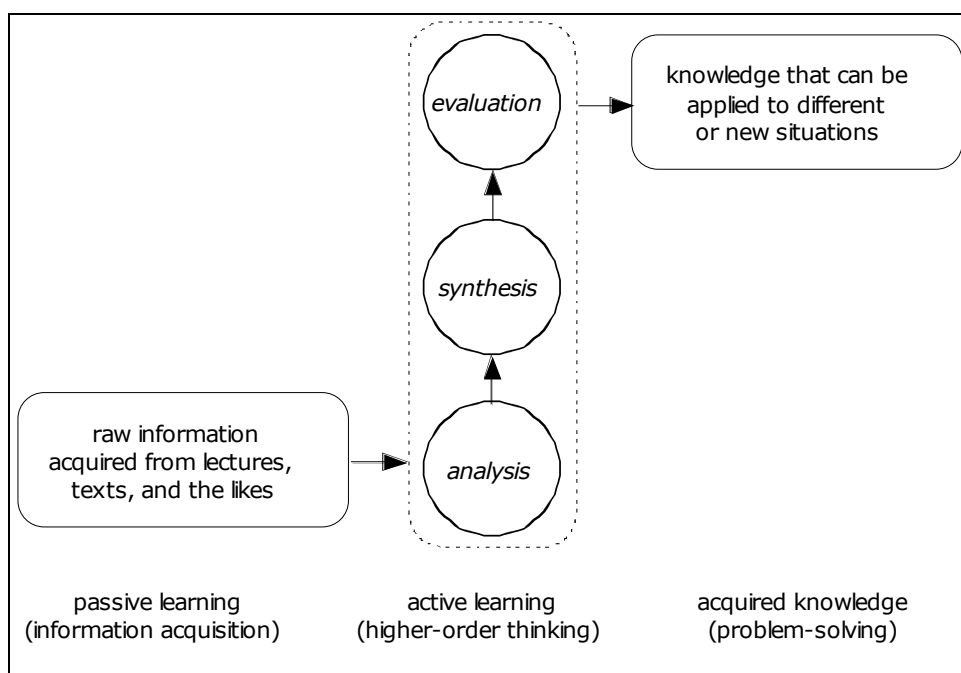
evaluation

knowledge that can be applied to different or new situations

synthesis

raw information acquired from lectures, texts, and the likes

analysis

passive learning (information acquisition)

active learning (higher-order thinking)

acquired knowledge (problem-solving)